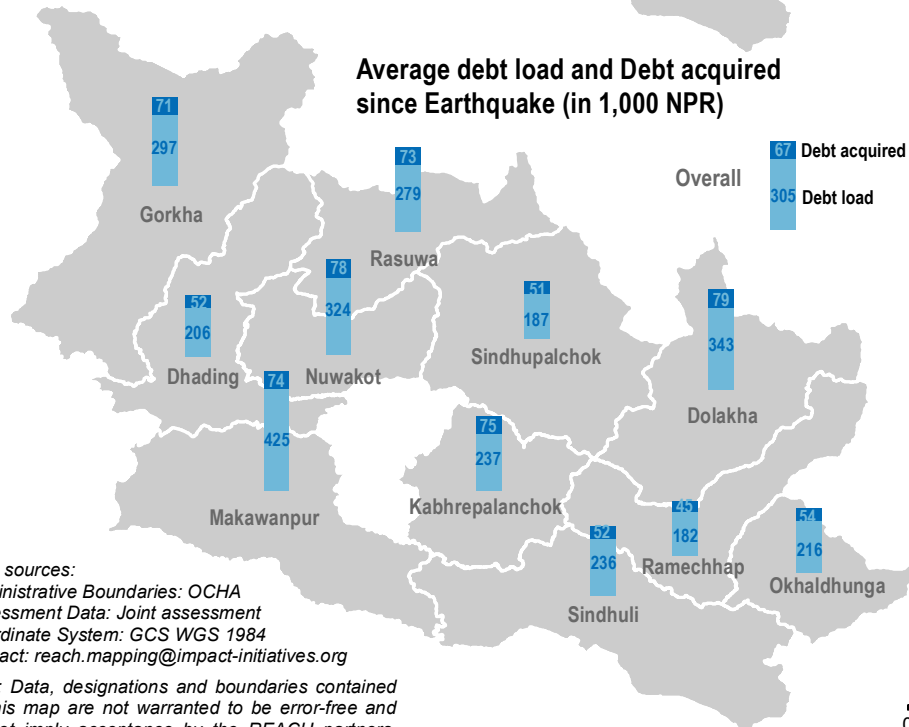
Average debt load and Debt acquired since Earthquake (in 1,000 NPR)

67 Debt acquired
Overall
305 Debt load

71
297
Gorkha

73
279
Rasuwa

78
324
Nuwakot

52
206
Dhading

51
187
Sindhupalchok

79
343
Dolakha

74
425
Makawanpur

75
237
Kabhrepalanchok

45
182
Ramechhap

52
236
Sindhuli

54
216
Okhaldhunga

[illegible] sources:
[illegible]inistrative Boundaries: OCHA
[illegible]ssessment Data: Joint assessment
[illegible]rdinate System: GCS WGS 1984
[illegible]act: reach.mapping@impact-initiatives.org

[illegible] Data, designations and boundaries contained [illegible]is map are not warranted to be error-free and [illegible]